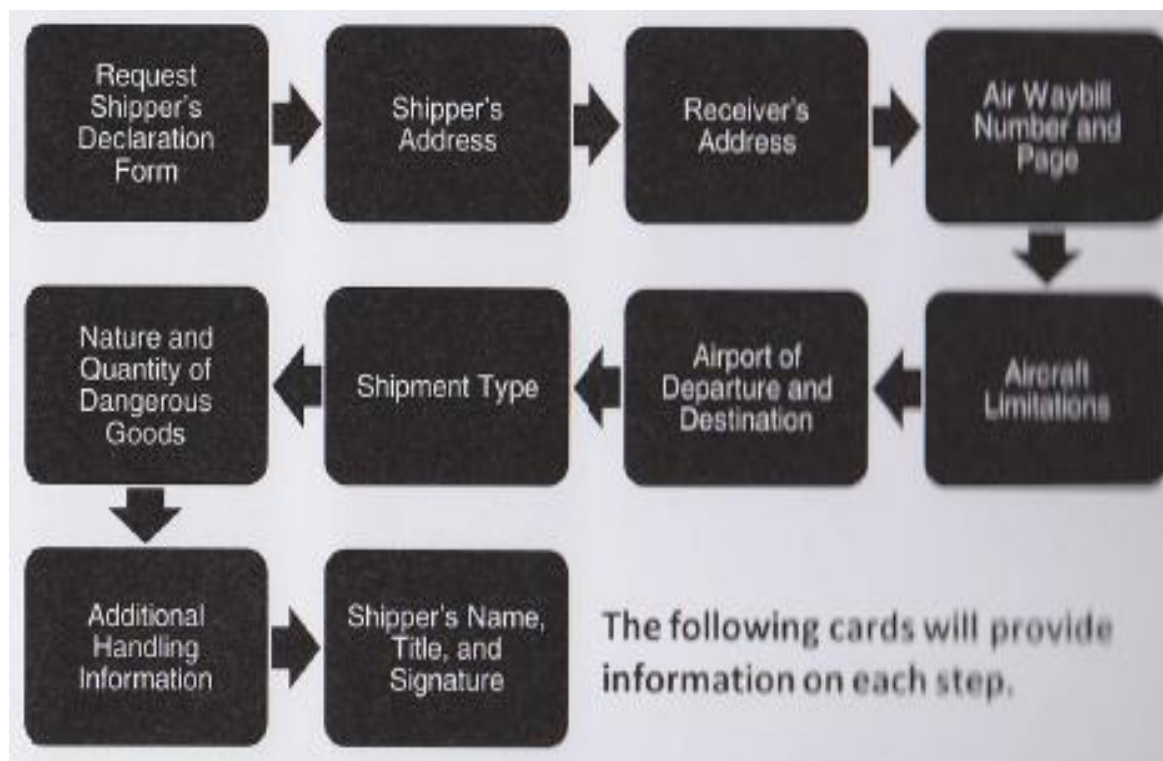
Request Shipper's Declaration Form

Shipper's Address

Receiver's Address

Air Waybill Number and Page

Aircraft Limitations

Airport of Departure and Destination

Shipment Type

Nature and Quantity of Dangerous Goods

Additional Handling Information

Shipper's Name, Title, and Signature

The following cards will provide information on each step.